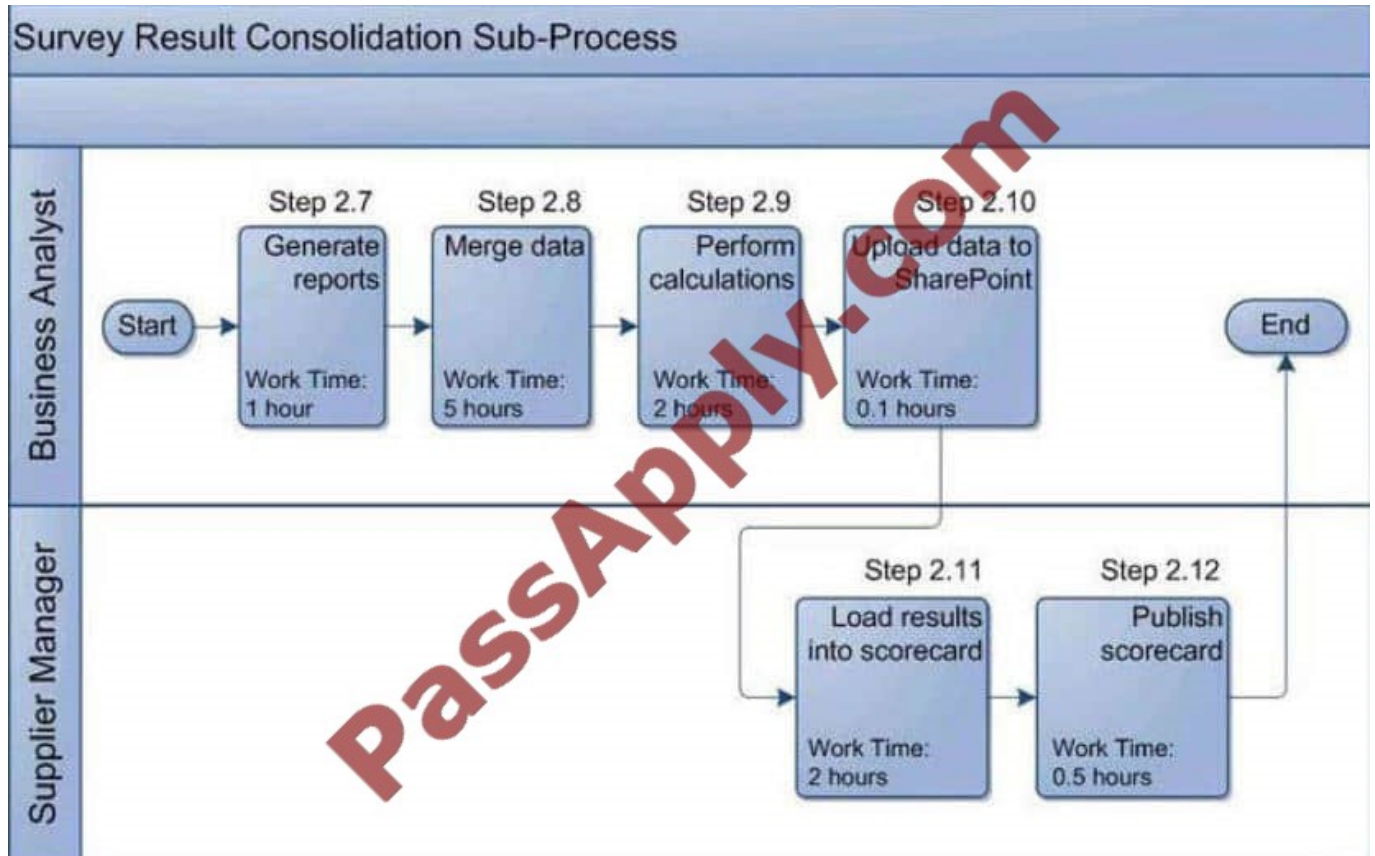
Survey Result Consolidation Sub-Process

Business Analyst

Start

Step 2.7
Generate reports
Work Time: 1 hour

Step 2.8
Merge data
Work Time: 5 hours

Step 2.9
Perform calculations
Work Time: 2 hours

Step 2.10
Upload data to SharePoint
Work Time: 0.1 hours

End

Supplier Manager

Step 2.11
Load results into scorecard
Work Time: 2 hours

Step 2.12
Publish scorecard
Work Time: 0.5 hours

PassApply.com